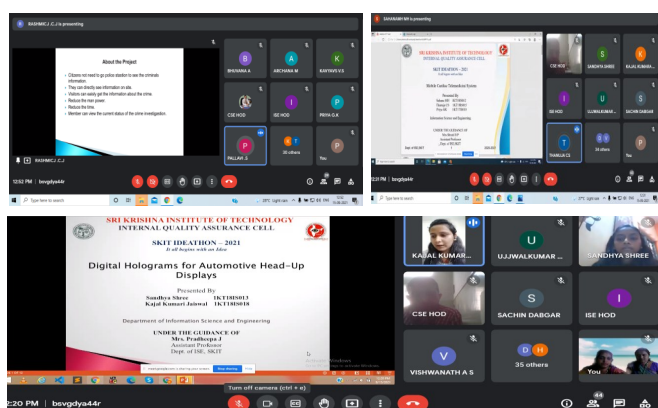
RASHMI C.J is presenting

About the Project

Citizens not need to go police station to see the criminals information.
They can directly see information on site.
Visitors can easily get the information about the crime.
Reduce the man power.
Reduce the time.
Member can view the current status of the crime investigation.

BHUVANA A
ARCHANA M
KAVYAVI V.S
CSE HOD
ISE HOD
PRIYA G.K
PALLAVI .S
38 others
You
RASHMI C.J

12:52 PM | bsvgdya44r

Type here to search

SAHANAM NR is presenting

SRI KRISHNA INSTITUTE OF TECHNOLOGY
INTERNAL QUALITY ASSURANCE CELL

SKIT IDEATHON – 2021

Mobile Cardiac Telemedicine System

CSE HOD
SANDHYA SHREE
KAJAL KUMARI...
ISE HOD
UJJWALKUMAR...
SACHIN DABGAR
THANUJA C S
35 others
You

2:20 PM | bsvgdya44r

Type here to search

SRI KRISHNA INSTITUTE OF TECHNOLOGY
INTERNAL QUALITY ASSURANCE CELL
It all begins with an Idea

SKIT IDEATHON – 2021
It all begins with an Idea

Digital Holograms for Automotive Head-Up Displays

Presented By
Sandhya Shree 1KT18IS013
Kajal Kumari Jaiswal 1KT18IS018

Department of Information Science and Engineering

UNDER THE GUIDANCE OF
Mrs. Pradheepa.J
Assistant Professor
Dept. of ISE, SKIT

Stop sharing
Hide

KAJAL KUMAR...
UJJWALKUMAR ...
SANDHYA SHREE
CSE HOD
SACHIN DABGAR
ISE HOD
VISHWANATH A S
35 others
You

Turn off camera (ctrl + e)

2:20 PM | bsvgdya44r